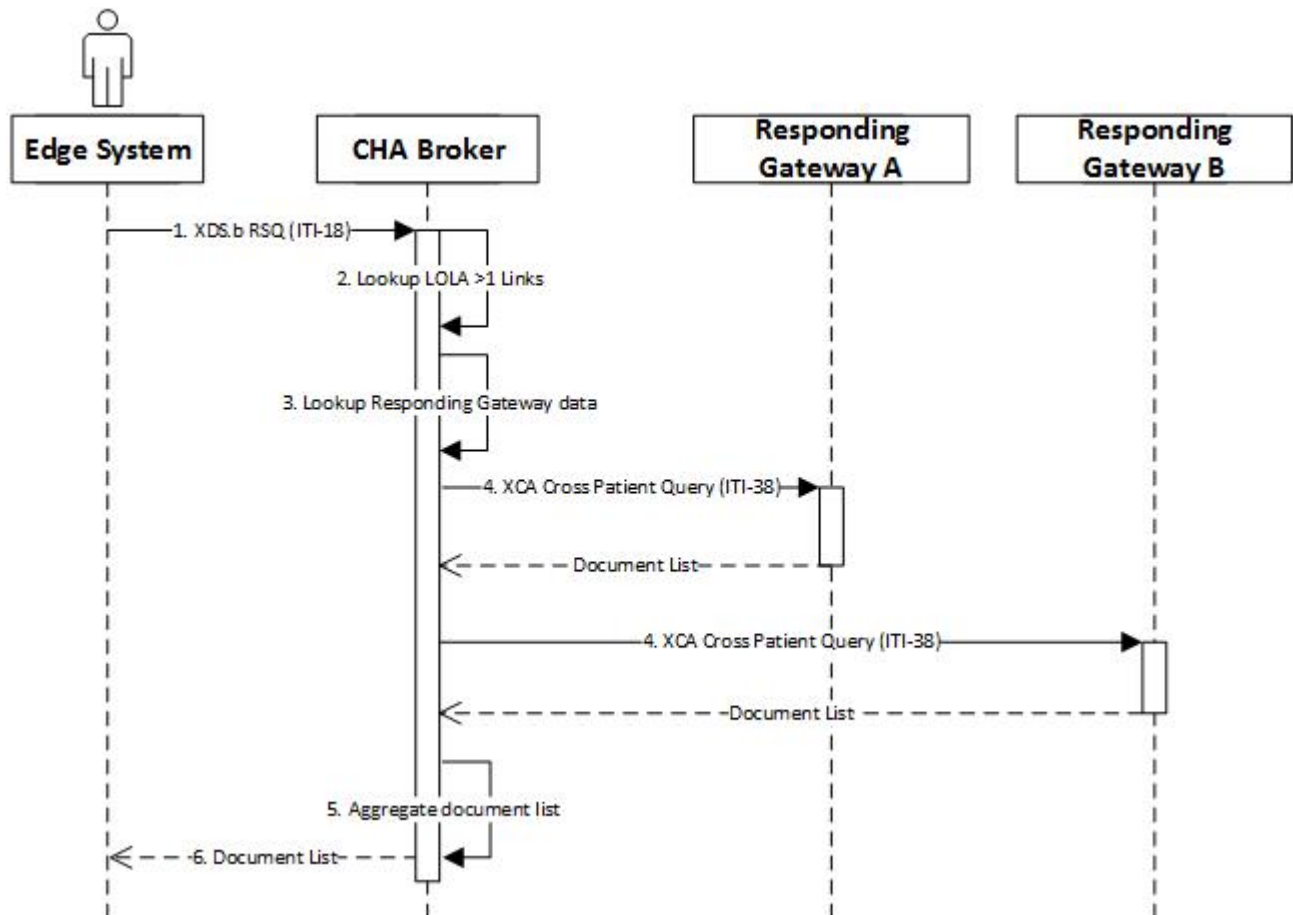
Edge System

CHA Broker

Responding Gateway A

Responding Gateway B

1. XDS.b RSQ (ITI-18)

2. Lookup LOLA >1 Links

3. Lookup Responding Gateway data

4. XCA Cross Patient Query (ITI-38)

Document List

4. XCA Cross Patient Query (ITI-38)

Document List

5. Aggregate document list

6. Document List